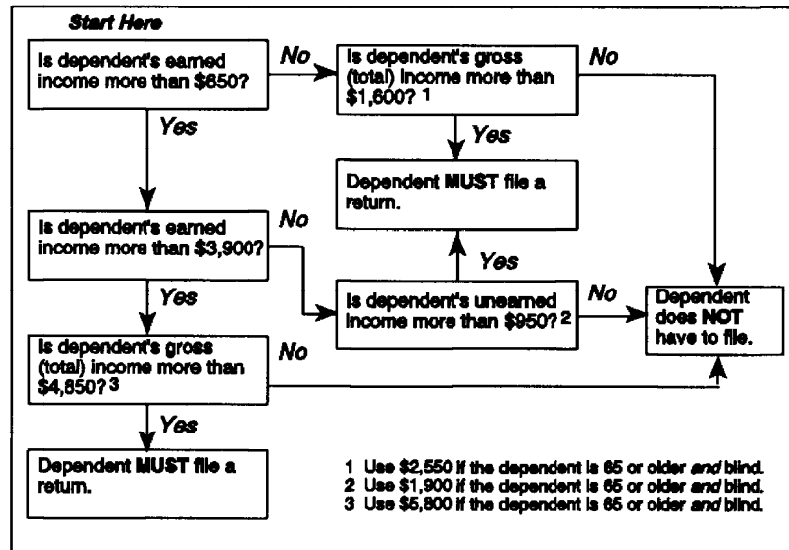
Start Here

Is dependent's earned income more than \$650?

No

Is dependent's gross (total) income more than \$1,600? 1

No

Yes

Yes

Dependent MUST file a return.

Is dependent's earned income more than \$3,900?

No

Yes

Yes

Is dependent's unearned income more than \$950? 2

No

Dependent does NOT have to file.

Is dependent's gross (total) income more than \$4,850? 3

No

Yes

Dependent MUST file a return.

1 Use \$2,550 if the dependent is 65 or older and blind.
2 Use \$1,900 if the dependent is 65 or older and blind.
3 Use \$5,800 if the dependent is 65 or older and blind.